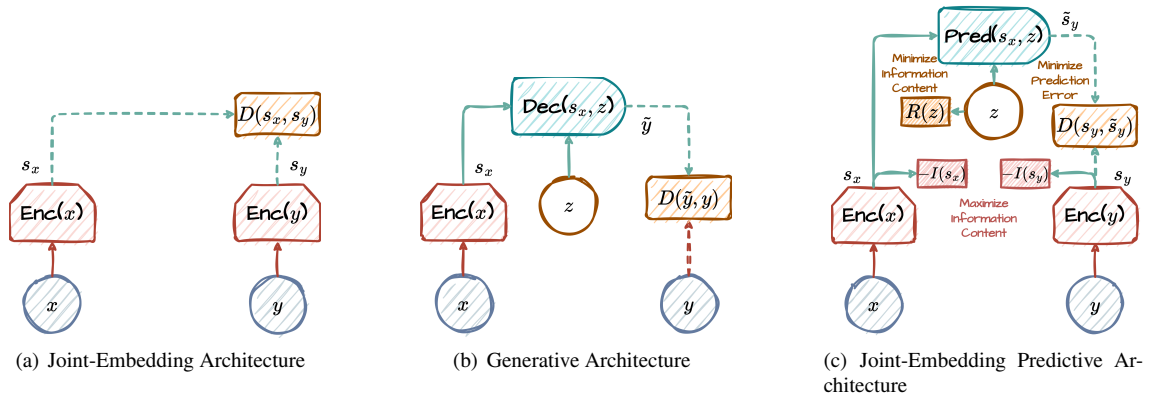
$D(s_x, s_y)$

$s_x$

$s_y$

Enc($x$)

Enc($y$)

$x$

$y$

(a) Joint-Embedding Architecture

Dec($s_x, z$)

$\tilde{y}$

$s_x$

Enc($x$)

$z$

$D(\tilde{y}, y)$

$x$

$y$

(b) Generative Architecture

Pred($s_x, z$)

$\tilde{s}_y$

Minimize Information Content

Minimize Prediction Error

$R(z)$

$z$

$D(s_y, \tilde{s}_y)$

$s_x$

$-I(s_x)$

$-I(s_y)$

$s_y$

Enc($x$)

Maximize Information Content

Enc($y$)

$x$

$y$

(c) Joint-Embedding Predictive Architecture